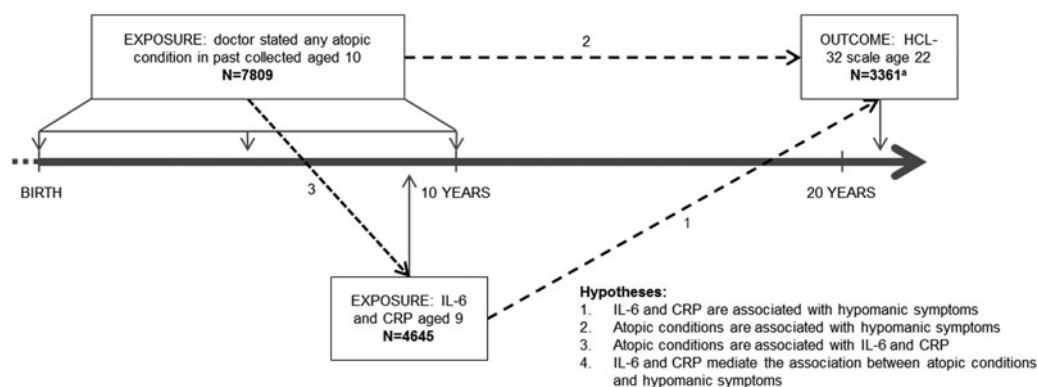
EXPOSURE: doctor stated any atopic condition in past collected aged 10
N=7809

2

OUTCOME: HCL-32 scale age 22
N=3361$^{a}$

BIRTH

3

10 YEARS

20 YEARS

1

EXPOSURE: IL-6 and CRP aged 9
N=4645

Hypotheses:
1. IL-6 and CRP are associated with hypomanic symptoms
2. Atopic conditions are associated with hypomanic symptoms
3. Atopic conditions are associated with IL-6 and CRP
4. IL-6 and CRP mediate the association between atopic conditions and hypomanic symptoms